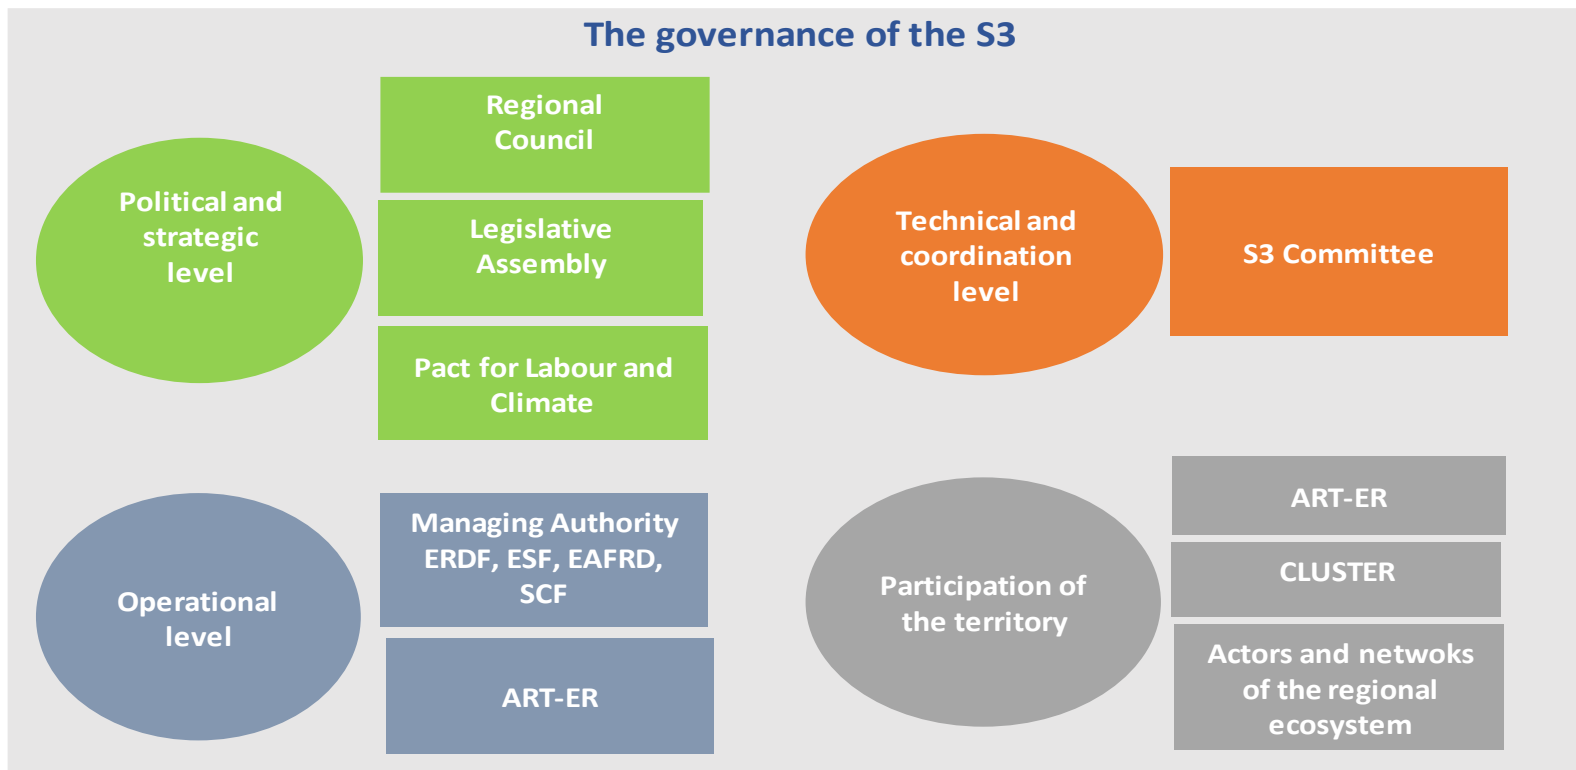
The governance of the S3

Political and strategic level

Regional Council

Legislative Assembly

Pact for Labour and Climate

Technical and coordination level

S3 Committee

Operational level

Managing Authority ERDF, ESF, EAFRD, SCF

ART-ER

Participation of the territory

ART-ER

CLUSTER

Actors and netwoks of the regional ecosystem